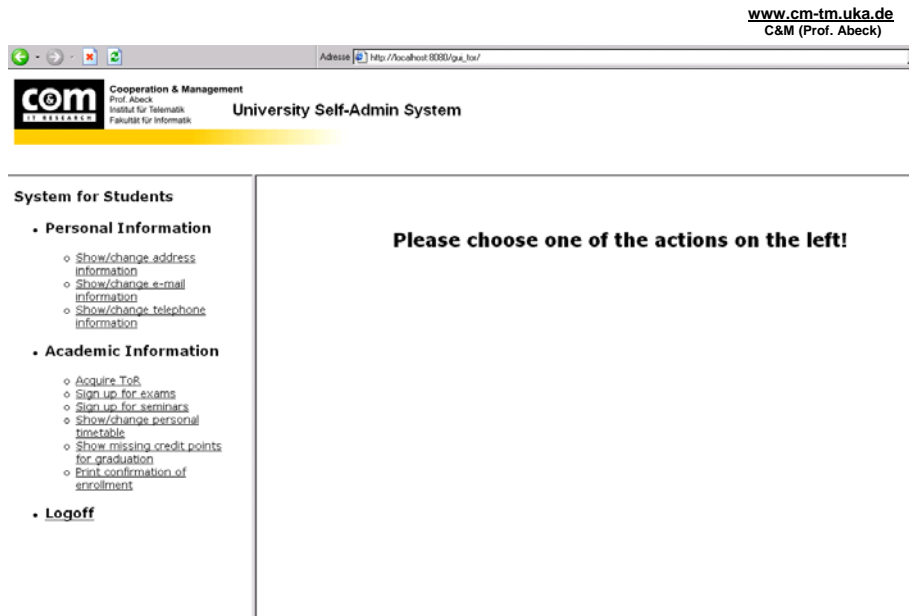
www.cm-tm.uka.de
C&M (Prof. Abeck)

Adresse http://localhost:8080/gui_tor/

c&m IT RESEARCH

Cooperation & Management
Prof. Abeck
Institut für Telematik
Fakultät für Informatik

University Self-Admin System

System for Students

- Personal Information
  - Show/change address information
  - Show/change e-mail information
  - Show/change telephone information

- Academic Information
  - Acquire ToR
  - Sign up for exams
  - Sign up for seminars
  - Show/change personal timetable
  - Show missing credit points for graduation
  - Print confirmation of enrollment

- Logoff

Please choose one of the actions on the left!